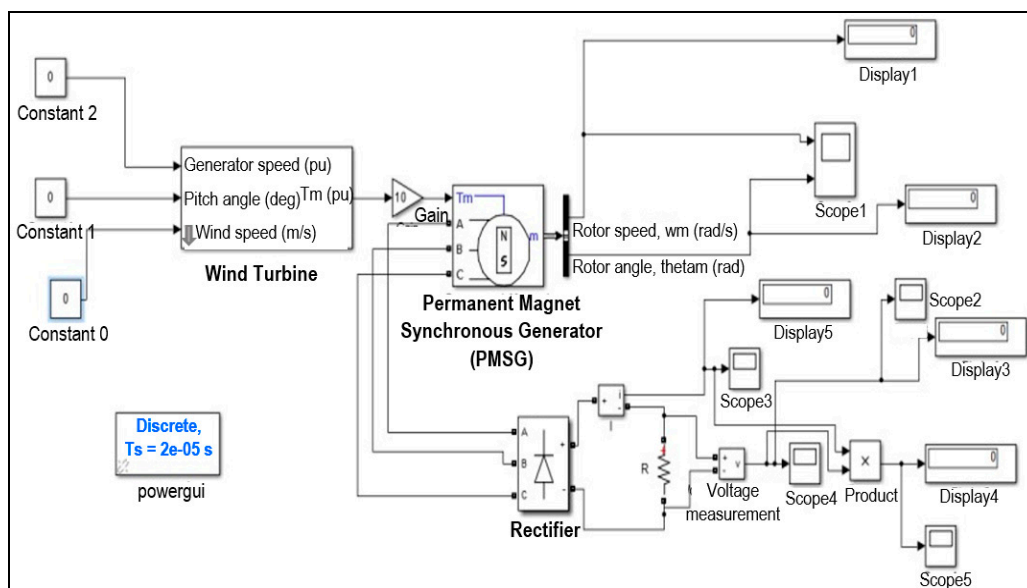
0
Constant 2

0
Constant 1

0
Constant 0

Generator speed (pu)
Pitch angle (deg)
Wind speed (m/s)
Tm (pu)

Wind Turbine

10
Gain

Tm
A
B
C
m
N
S

Permanent Magnet Synchronous Generator (PMSG)

Rotor speed, wm (rad/s)
Rotor angle, thetam (rad)

0
Display1

Scope1

0
Display2

0
Display5

Scope2

0
Display3

Scope3

Discrete,
Ts = 2e-05 s
powergui

A
B
C
+
-
Rectifier

+ i -
I

R

+ v -
Voltage measurement

Scope4

×
Product

0
Display4

Scope5